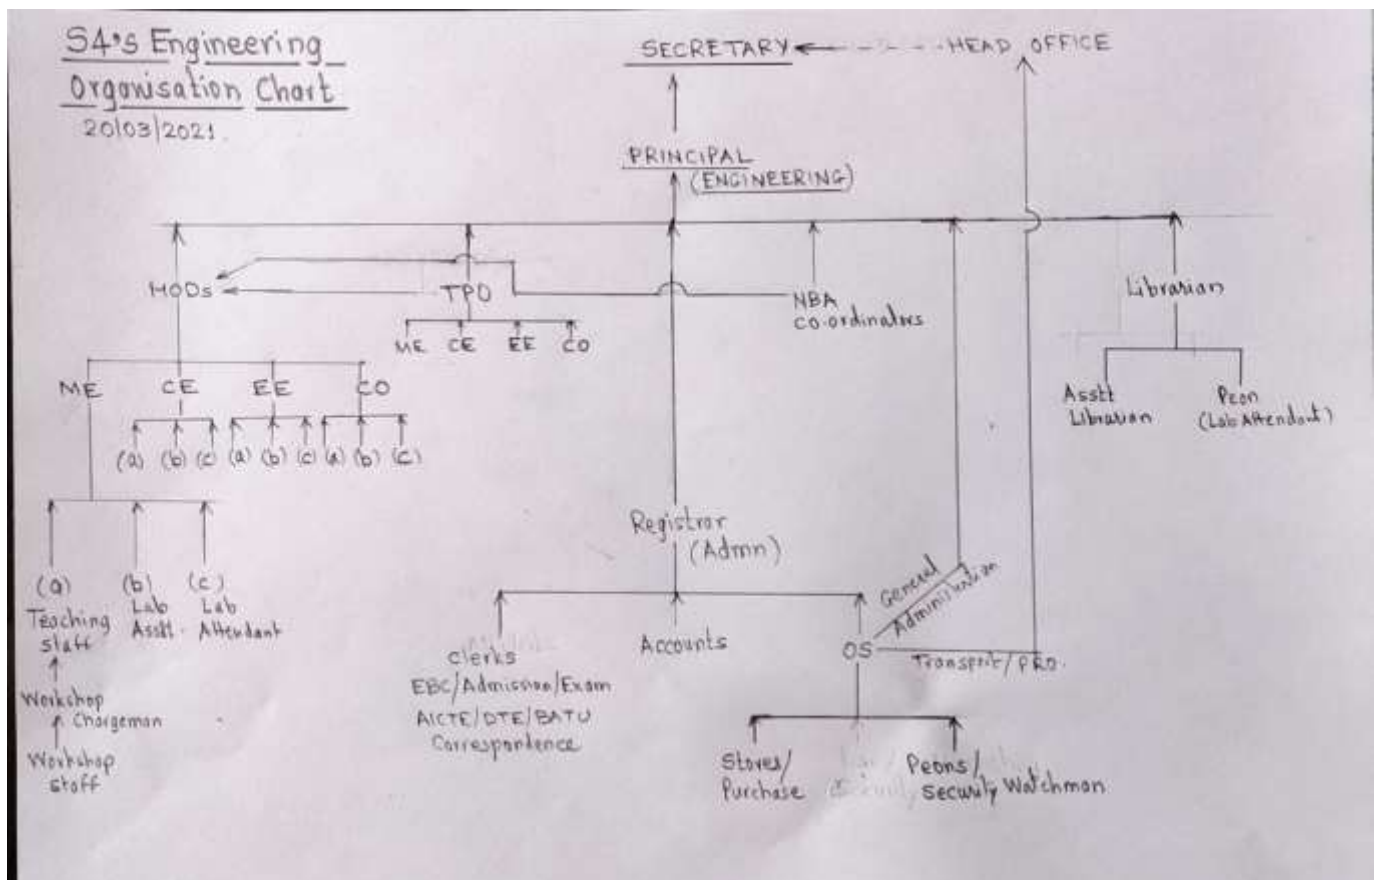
S4's Engineering Organisation Chart
20/03/2021

SECRETARY
HEAD OFFICE

PRINCIPAL (ENGINEERING)

HODs
TPO
ME CE EE CO
NBA co-ordinators
Librarian
Asstt Librarian
Peon (Lab Attendant)

ME CE EE CO
(a) (b) (c) (a) (b) (c) (a) (b) (c)

(a) Teaching staff
(b) Lab Asstt.
(c) Lab Attendant
Workshop Chargeman
Workshop staff

Registrar (Admn)
General Administration
clerks
EBC/Admission/Exam
AICTE/DTE/BATU Correspondence
Accounts
OS
Transport/PRO
Stores/Purchase
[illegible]
Peons/ Security Watchman